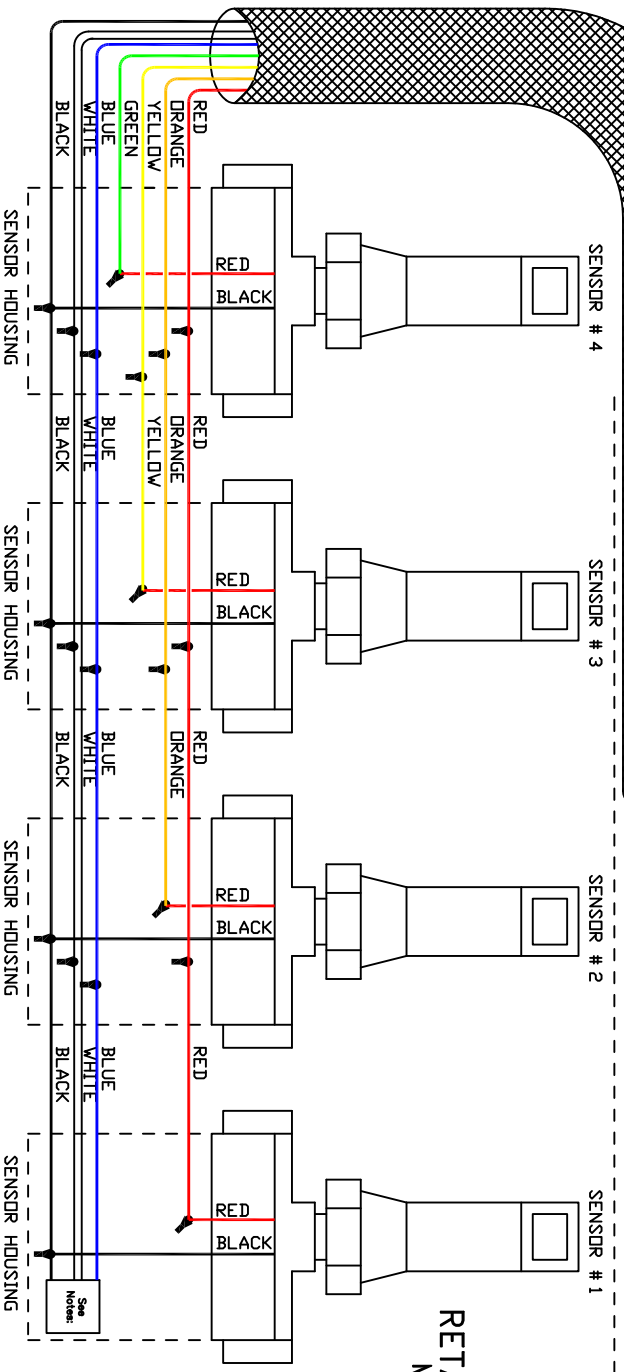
RED
ORANGE
YELLOW
GREEN
BLUE
WHITE
BLACK

SENSOR HOUSING
RED
BLACK
SENSOR # 4

RED
ORANGE
YELLOW
BLUE
WHITE
BLACK

SENSOR HOUSING
RED
BLACK
SENSOR # 3

RED
ORANGE
BLUE
WHITE
BLACK

SENSOR HOUSING
RED
BLACK
SENSOR # 2

RED
BLUE
WHITE
BLACK

SENSOR HOUSING
RED
BLACK
SENSOR # 1

See Notes:

RET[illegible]
N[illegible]